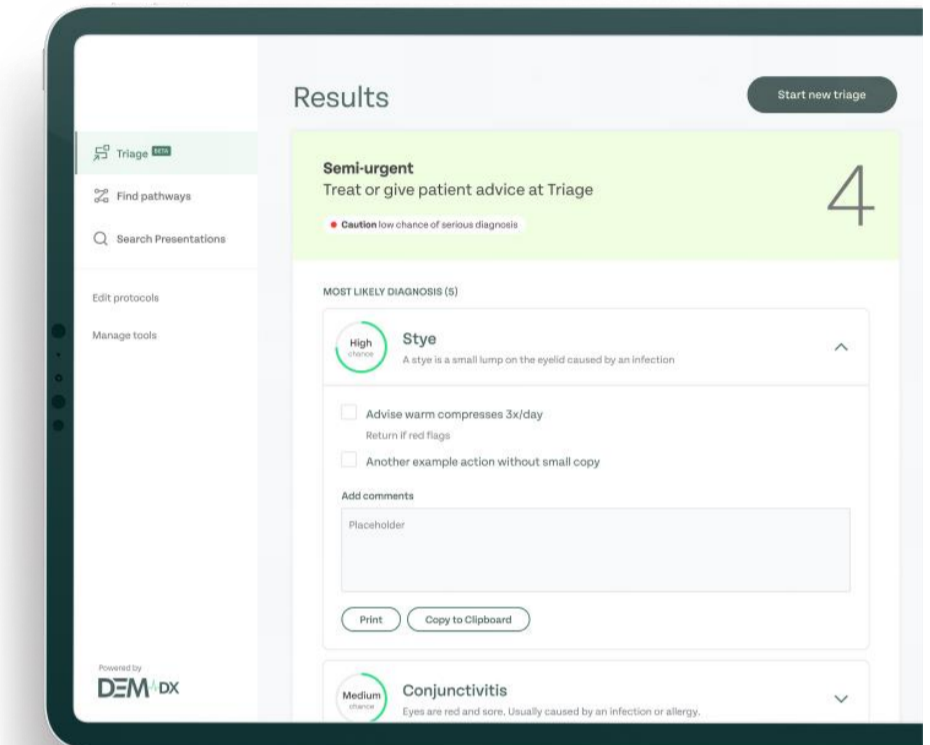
Triage BETA

Find pathways

Search Presentations

Edit protocols

Manage tools

Powered by
DEM DX

Results

Start new triage

Semi-urgent
Treat or give patient advice at Triage

4

Caution low chance of serious diagnosis

MOST LIKELY DIAGNOSIS (5)

High chance

Stye
A stye is a small lump on the eyelid caused by an infection

Advise warm compresses 3x/day
Return if red flags

Another example action without small copy

Add comments

Placeholder

Print

Copy to Clipboard

Medium chance

Conjunctivitis
Eyes are red and sore. Usually caused by an infection or allergy.